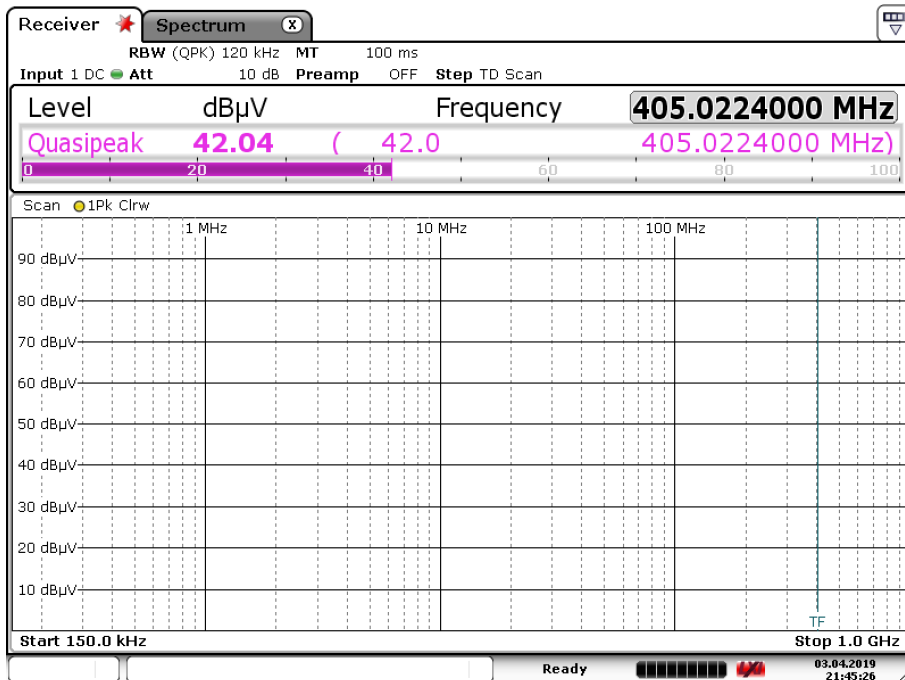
Receiver Spectrum

RBW (QPK) 120 kHz MT 100 ms
Input 1 DC Att 10 dB Preamp OFF Step TD Scan

Level dBµV Frequency 405.0224000 MHz
Quasipeak 42.04 ( 42.0 405.0224000 MHz)
0 20 40 60 80 100

Scan 1Pk Clrw

1 MHz 10 MHz 100 MHz
90 dBµV
80 dBµV
70 dBµV
60 dBµV
50 dBµV
40 dBµV
30 dBµV
20 dBµV
10 dBµV
TF

Start 150.0 kHz Stop 1.0 GHz

Ready 03.04.2019 21:45:26